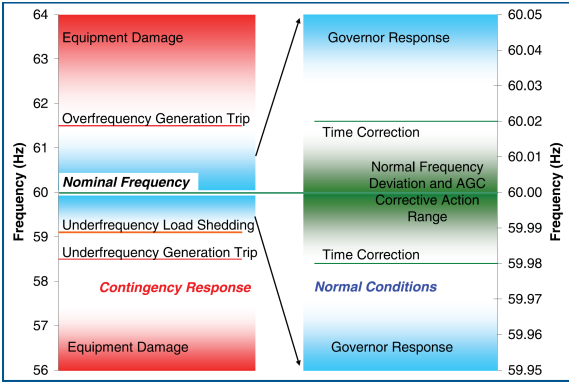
64
63
62
61
60
59
58
57
56
Frequency (Hz)

Equipment Damage
Overfrequency Generation Trip
Nominal Frequency
Underfrequency Load Shedding
Underfrequency Generation Trip
Contingency Response
Equipment Damage

Governor Response
Time Correction
Normal Frequency Deviation and AGC Corrective Action Range
Time Correction
Normal Conditions
Governor Response

60.05
60.04
60.03
60.02
60.01
60.00
59.99
59.98
59.97
59.96
59.95
Frequency (Hz)